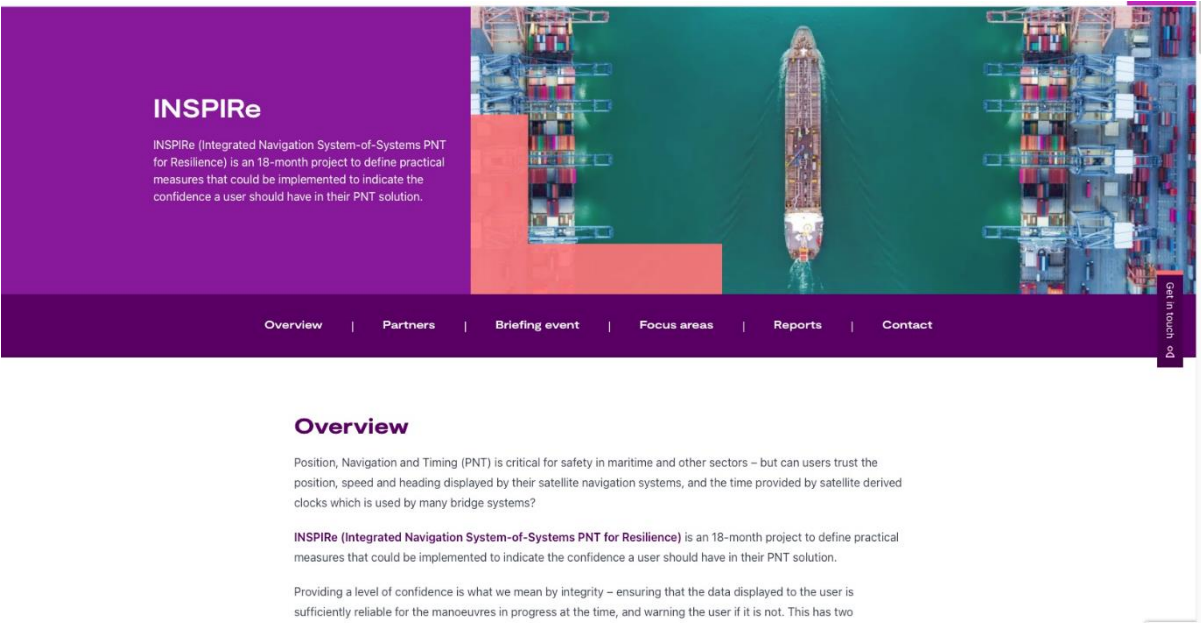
INSPIRe

INSPIRe (Integrated Navigation System-of-Systems PNT for Resilience) is an 18-month project to define practical measures that could be implemented to indicate the confidence a user should have in their PNT solution.

Overview | Partners | Briefing event | Focus areas | Reports | Contact

Get in touch

Overview

Position, Navigation and Timing (PNT) is critical for safety in maritime and other sectors – but can users trust the position, speed and heading displayed by their satellite navigation systems, and the time provided by satellite derived clocks which is used by many bridge systems?

INSPIRe (Integrated Navigation System-of-Systems PNT for Resilience) is an 18-month project to define practical measures that could be implemented to indicate the confidence a user should have in their PNT solution.

Providing a level of confidence is what we mean by integrity – ensuring that the data displayed to the user is sufficiently reliable for the manoeuvres in progress at the time, and warning the user if it is not. This has two